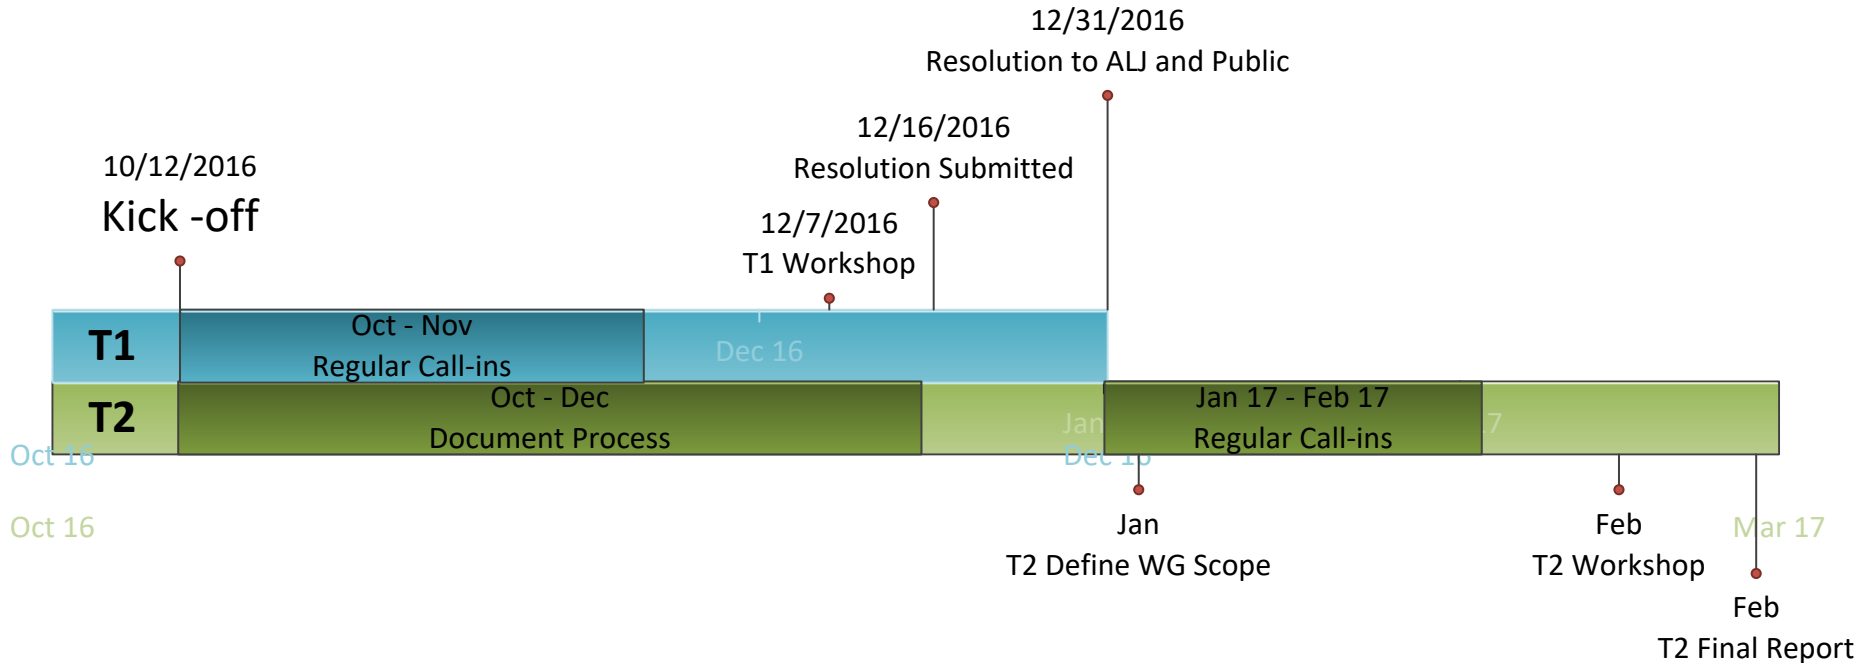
12/31/2016
Resolution to ALJ and Public

12/16/2016
Resolution Submitted

10/12/2016
Kick -off

12/7/2016
T1 Workshop

T1

Oct - Nov
Regular Call-ins

Dec 16

T2

Oct - Dec
Document Process

Jan

Jan 17 - Feb 17
Regular Call-ins

7

Oct 16

Dec 16

Oct 16

Jan
T2 Define WG Scope

Feb
T2 Workshop

Mar 17

Feb
T2 Final Report